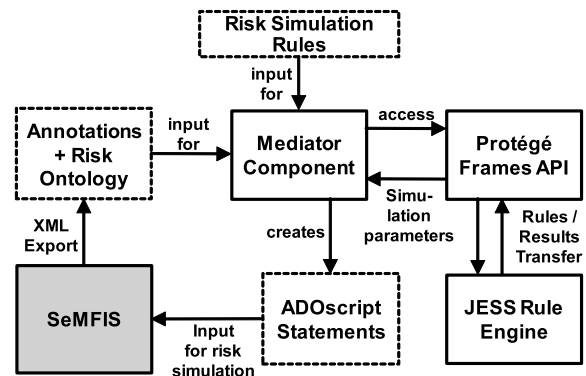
Risk Simulation Rules

input for

Annotations + Risk Ontology

input for

Mediator Component

access

Protégé Frames API

Simulation parameters

XML Export

creates

Rules / Results Transfer

SeMFIS

ADOscript Statements

Input for risk simulation

JESS Rule Engine